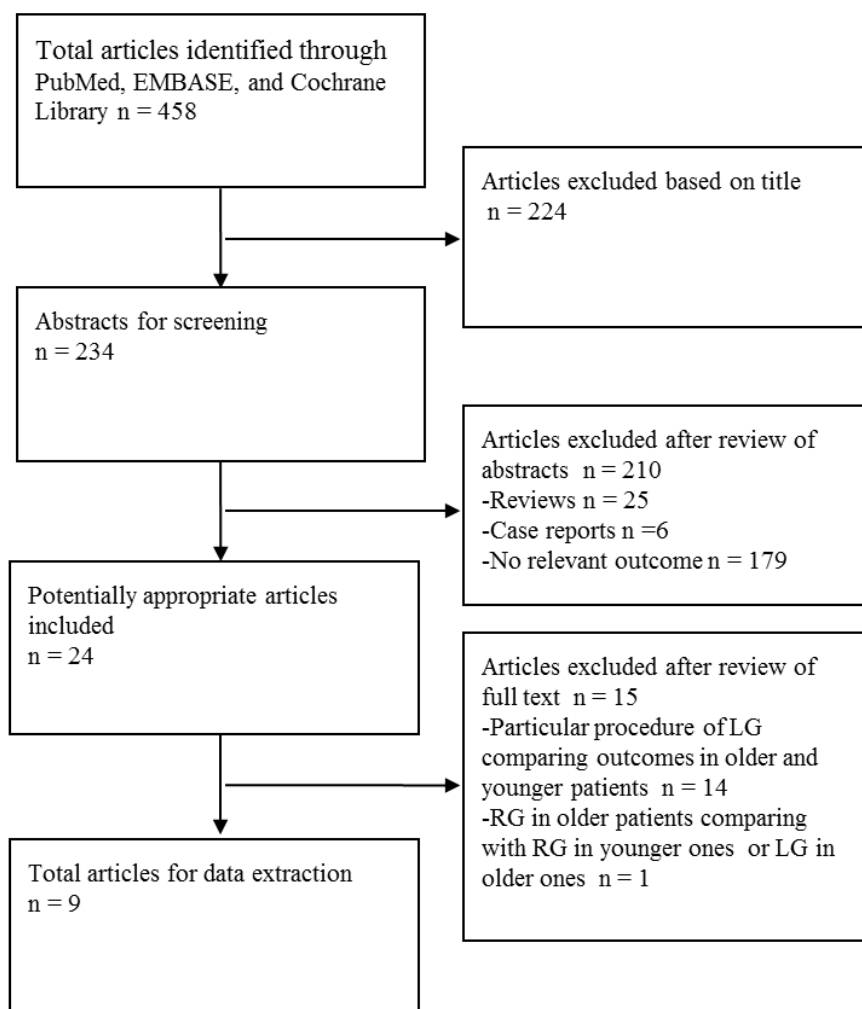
Total articles identified through PubMed, EMBASE, and Cochrane Library n = 458

Articles excluded based on title
n = 224

Abstracts for screening
n = 234

Articles excluded after review of abstracts n = 210
-Reviews n = 25
-Case reports n =6
-No relevant outcome n = 179

Potentially appropriate articles included
n = 24

Articles excluded after review of full text n = 15
-Particular procedure of LG comparing outcomes in older and younger patients n = 14
-RG in older patients comparing with RG in younger ones or LG in older ones n = 1

Total articles for data extraction
n = 9